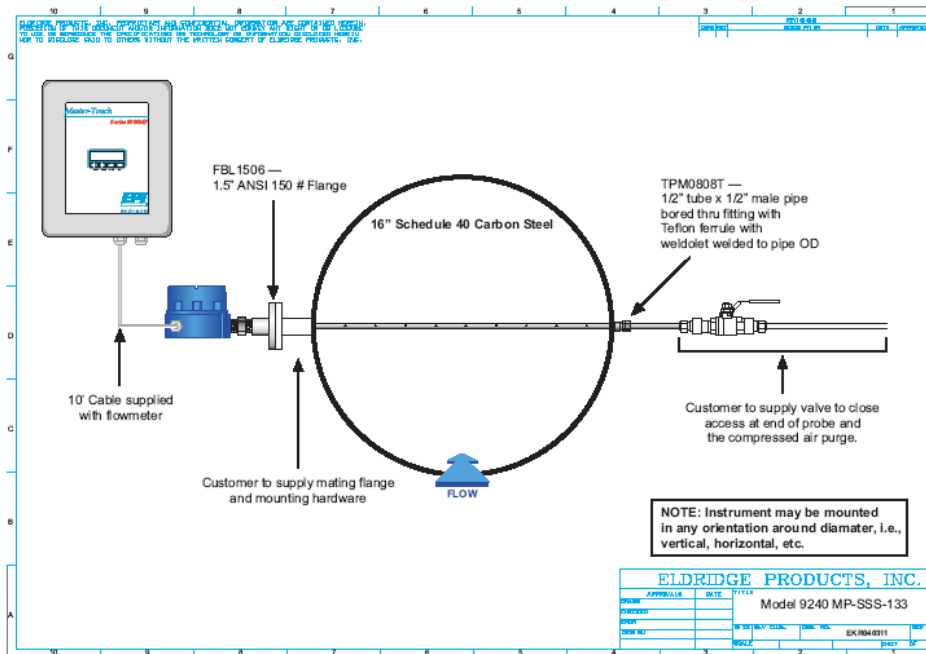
10 9 8 7 6 5 4 3 2 1

ELDRIDGE PRODUCTS, INC. PROPRIETARY AND CONFIDENTIAL INFORMATION ARE CONTAINED HEREIN. POSSESSION OF THIS DOCUMENT AND/OR INFORMATION DOES NOT CONVEY ANY RIGHT TO DISCLOSE, TO USE OR REPRODUCE THE SPECIFICATIONS OR TECHNOLOGY OR INFORMATION DISCLOSED HEREIN, NOR TO DISCLOSE SAID TO OTHERS WITHOUT THE WRITTEN CONSENT OF ELDRIDGE PRODUCTS, INC.

REVISIONS
ZONE REV DESCRIPTION DATE APPROVED

G

F

E

D

C

B

A

Master-Touch
Series 9000MP
EPI

FBL1506 —
1.5" ANSI 150 # Flange

16" Schedule 40 Carbon Steel

TPM0808T —
1/2" tube x 1/2" male pipe bored thru fitting with Teflon ferrule with weldolet welded to pipe OD

10' Cable supplied with flowmeter

Customer to supply valve to close access at end of probe and the compressed air purge.

Customer to supply mating flange and mounting hardware

FLOW

NOTE: Instrument may be mounted in any orientation around diamater, i.e., vertical, horizontal, etc.

ELDRIDGE PRODUCTS, INC.

APPROVALS DATE
DRAWN
CHECKED
ENGR
ISSUED

TITLE
Model 9240 MP-SSS-133

SIZE DWG. NO. REV
EKR040311

SCALE SHEET OF

10 9 8 7 6 5 4 3 2 1